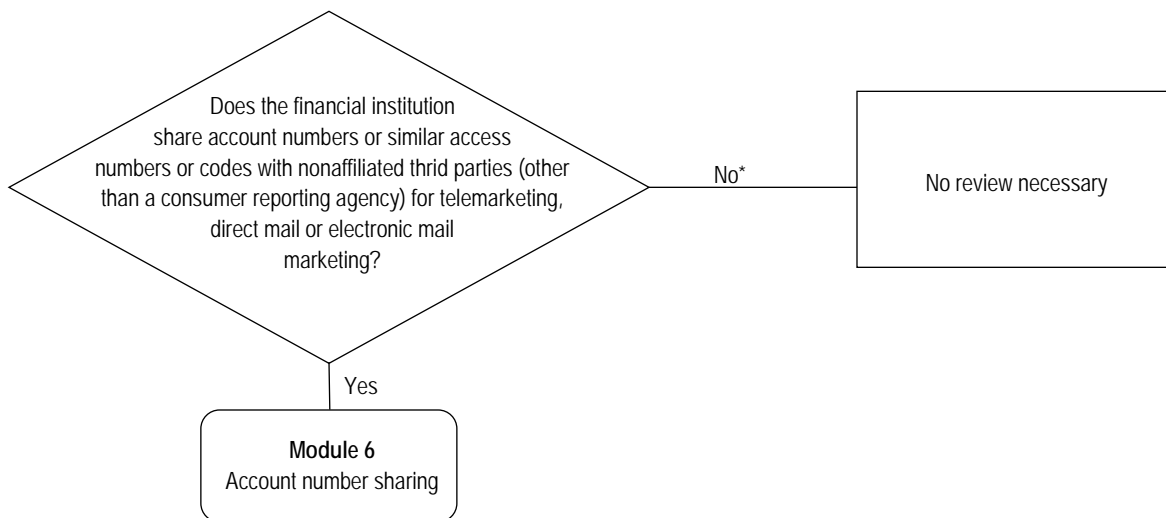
Does the financial institution share account numbers or similar access numbers or codes with nonaffiliated thrid parties (other than a consumer reporting agency) for telemarketing, direct mail or electronic mail marketing?

No*

No review necessary

Yes

**Module 6**
Account number sharing